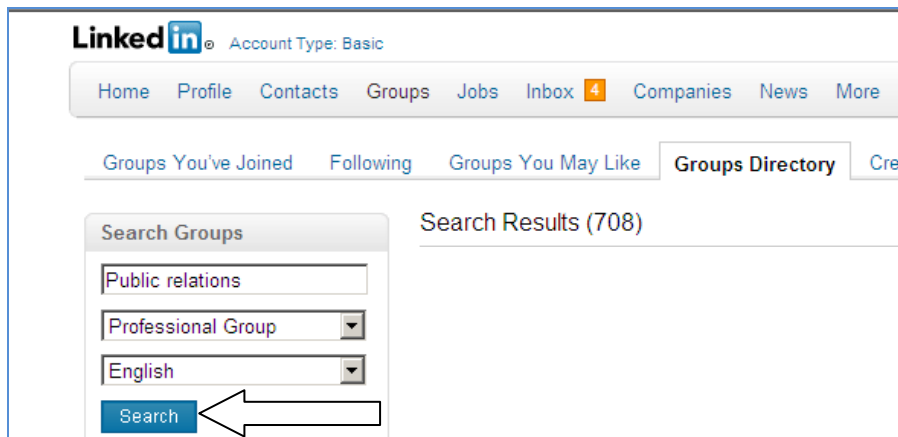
LinkedIn® Account Type: Basic

Home Profile Contacts Groups Jobs Inbox 4 Companies News More

Groups You've Joined Following Groups You May Like Groups Directory Cre

Search Groups

Public relations

Professional Group

English

Search

Search Results (708)